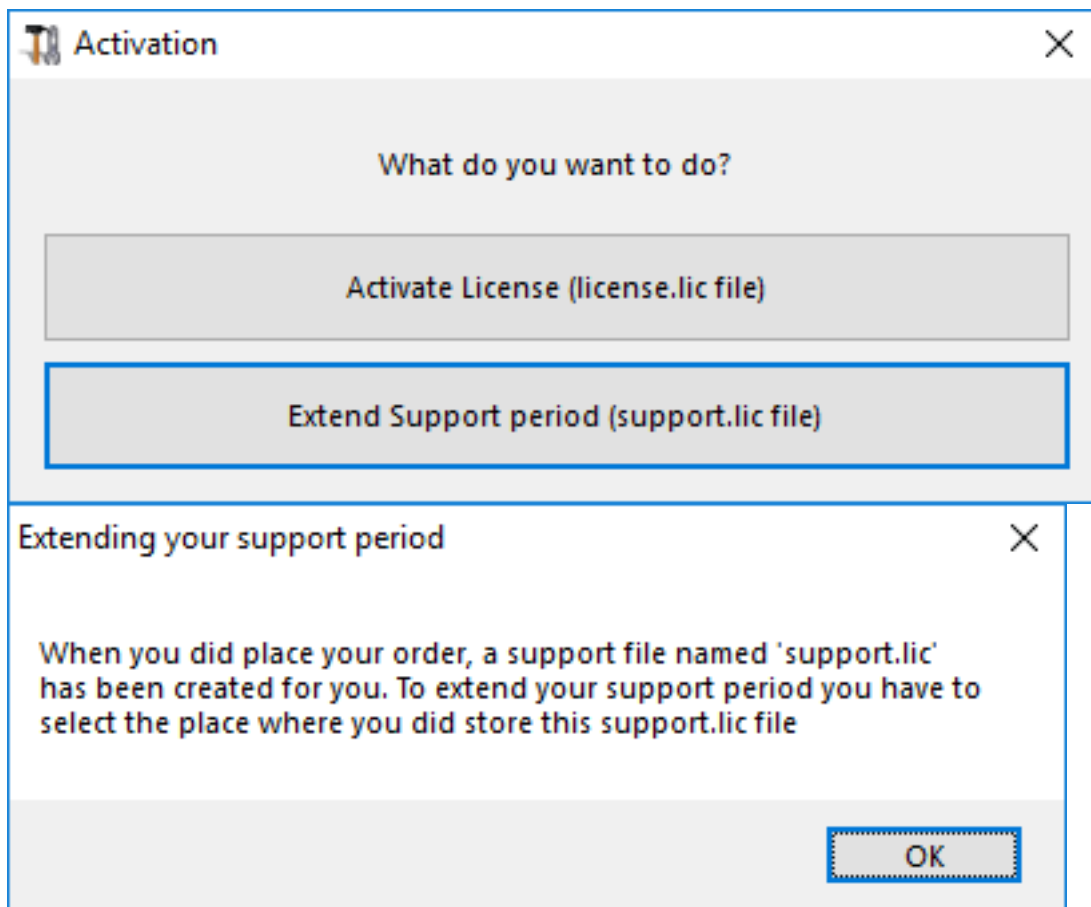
Activation

What do you want to do?

Activate License (license.lic file)

Extend Support period (support.lic file)

Extending your support period

When you did place your order, a support file named 'support.lic' has been created for you. To extend your support period you have to select the place where you did store this support.lic file

OK